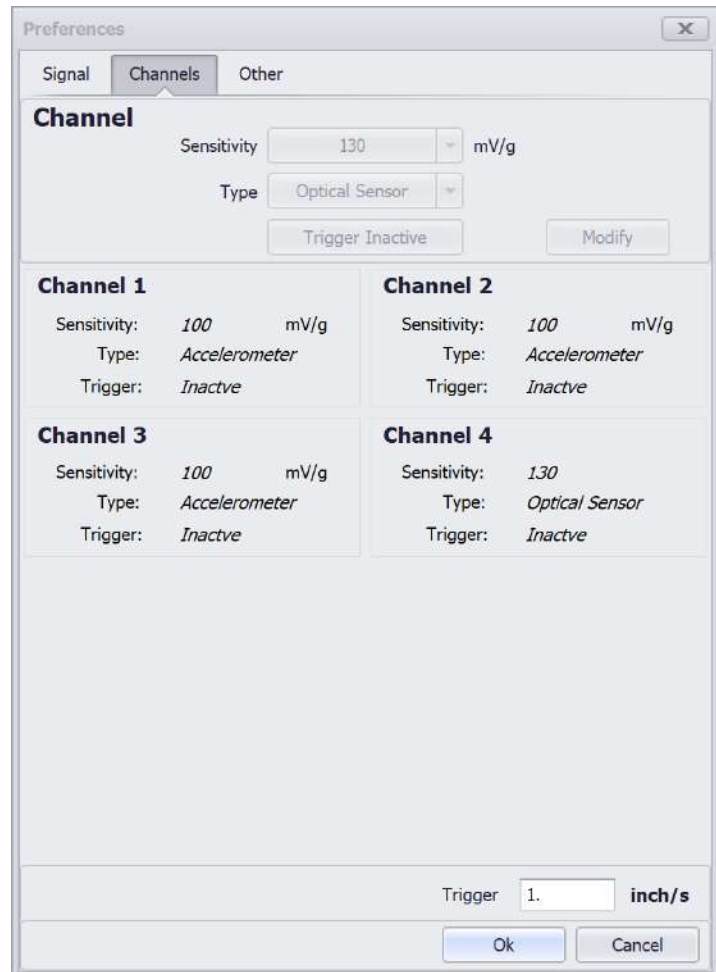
Preferences

Signal Channels Other

Channel

Sensitivity 130 mV/g

Type Optical Sensor

Trigger Inactive Modify

Channel 1
Sensitivity: 100 mV/g
Type: Accelerometer
Trigger: Inactve

Channel 2
Sensitivity: 100 mV/g
Type: Accelerometer
Trigger: Inactve

Channel 3
Sensitivity: 100 mV/g
Type: Accelerometer
Trigger: Inactve

Channel 4
Sensitivity: 130
Type: Optical Sensor
Trigger: Inactve

Trigger 1. inch/s

Ok Cancel